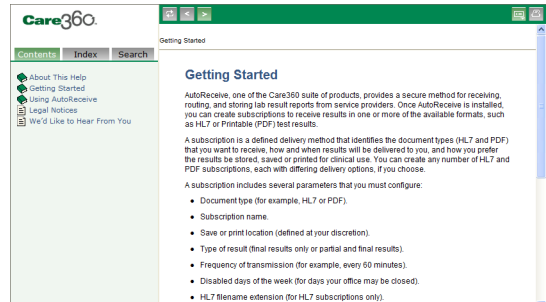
Care360

Contents Index Search

About This Help
Getting Started
Using AutoReceive
Legal Notices
We'd Like to Hear From You

Getting Started

Getting Started

AutoReceive, one of the Care360 suite of products, provides a secure method for receiving, routing, and storing lab result reports from service providers. Once AutoReceive is installed, you can create subscriptions to receive results in one or more of the available formats, such as HL7 or Printable (PDF) test results.

A subscription is a defined delivery method that identifies the document types (HL7 and PDF) that you want to receive, how and when results will be delivered to you, and how you prefer the results be stored, saved or printed for clinical use. You can create any number of HL7 and PDF subscriptions, each with differing delivery options, if you choose.

A subscription includes several parameters that you must configure:

- Document type (for example, HL7 or PDF).
- Subscription name.
- Save or print location (defined at your discretion).
- Type of result (final results only or partial and final results).
- Frequency of transmission (for example, every 60 minutes).
- Disabled days of the week (for days your office may be closed).
- HL7 filename extension (for HL7 subscriptions only).